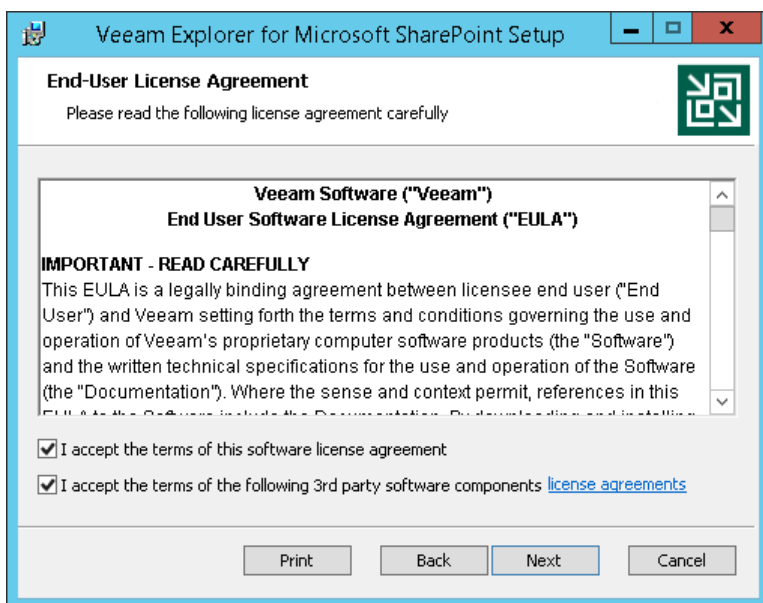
Veeam Explorer for Microsoft SharePoint Setup

End-User License Agreement

Please read the following license agreement carefully

Veeam Software ("Veeam")
End User Software License Agreement ("EULA")

IMPORTANT - READ CAREFULLY
This EULA is a legally binding agreement between licensee end user ("End User") and Veeam setting forth the terms and conditions governing the use and operation of Veeam's proprietary computer software products (the "Software") and the written technical specifications for the use and operation of the Software (the "Documentation"). Where the sense and context permit, references in this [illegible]

I accept the terms of this software license agreement

I accept the terms of the following 3rd party software components license agreements

Print Back Next Cancel